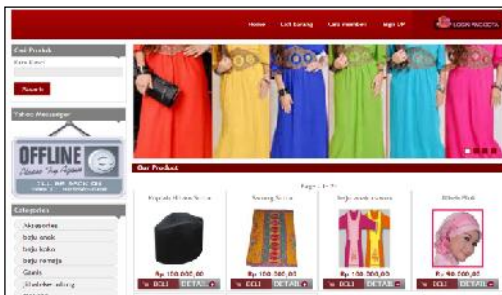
Home Cari barang Cari member Sign UP LOGIN MEMBER

Cari Produk
Kata Kunci
Search

Yahoo Messenger
OFFLINE
Please Try Again
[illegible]

Categories
Aksesories
baju anak
baju koko
baju remaja
Gamis
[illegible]

Our Product
Page : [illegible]

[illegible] | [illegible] | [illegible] | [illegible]
Rp. 150.000,00 | Rp. 100.000,00 | Rp. 150.000,00 | Rp. 90.000,00
BELI DETAIL | BELI DETAIL | BELI DETAIL | BELI DETAIL